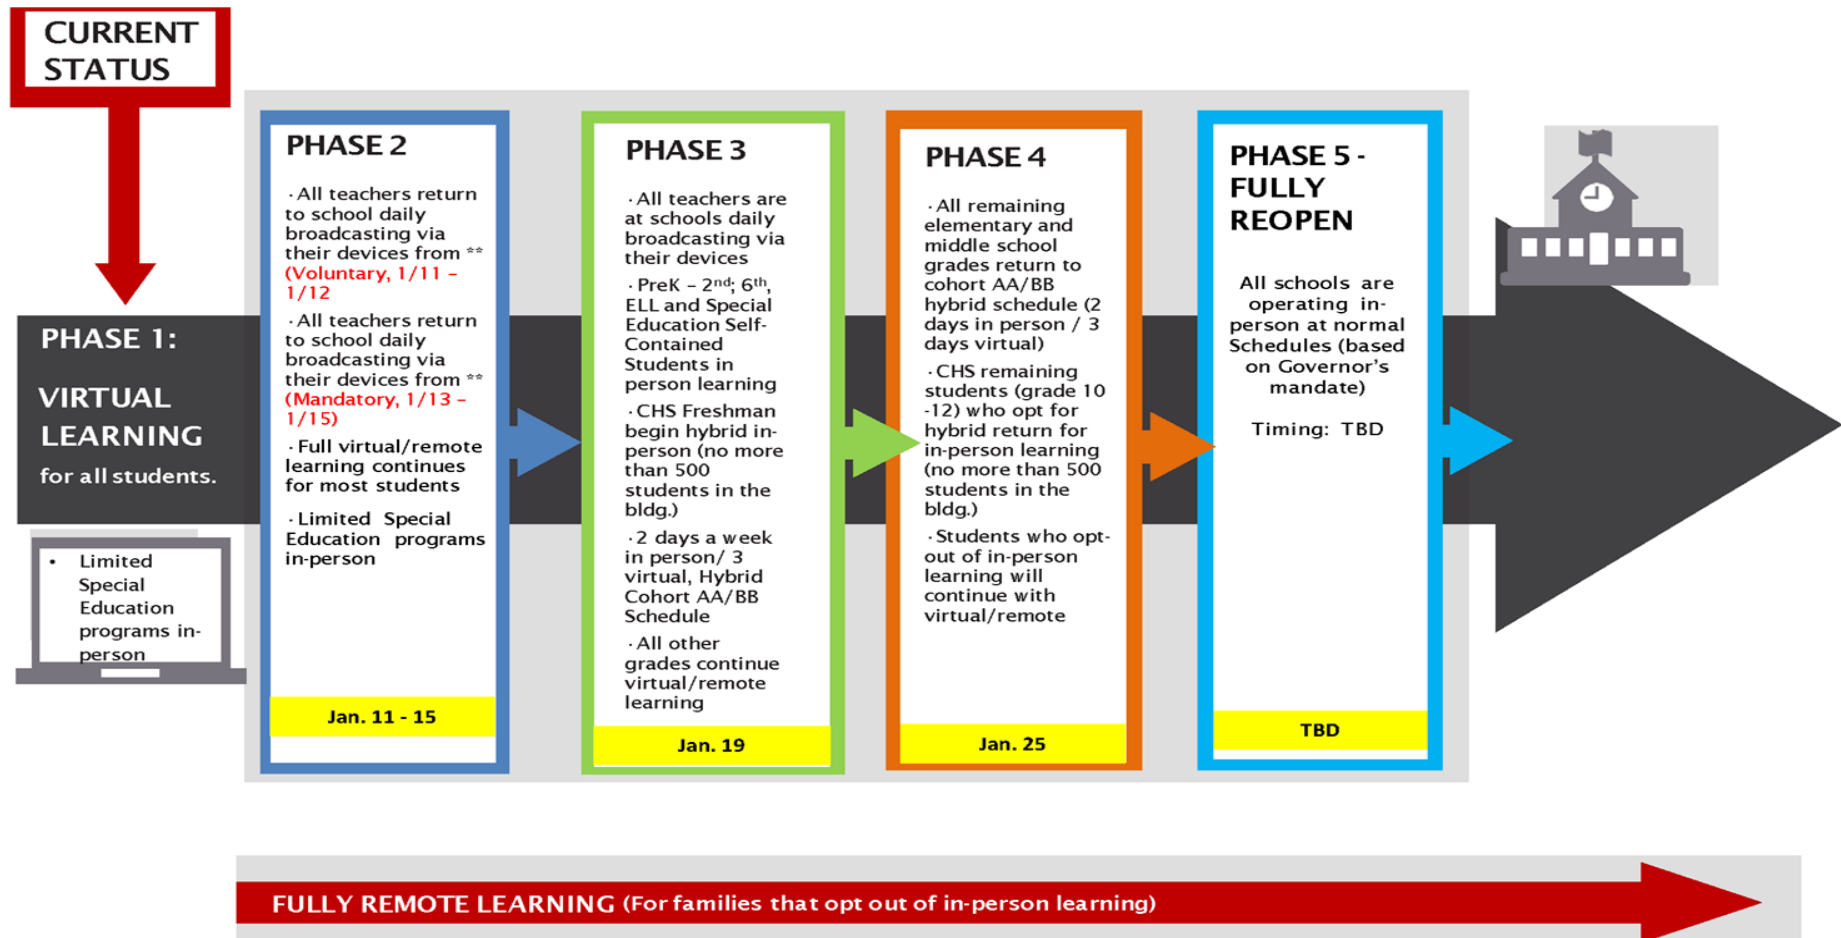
CURRENT STATUS

PHASE 1:

VIRTUAL LEARNING

for all students.

• Limited Special Education programs in-person

PHASE 2

· All teachers return to school daily broadcasting via their devices from ** (Voluntary, 1/11 – 1/12

· All teachers return to school daily broadcasting via their devices from ** (Mandatory, 1/13 – 1/15)

· Full virtual/remote learning continues for most students

· Limited Special Education programs in-person

Jan. 11 - 15

PHASE 3

· All teachers are at schools daily broadcasting via their devices

· PreK – 2$^{nd}$; 6$^{th}$, ELL and Special Education Self-Contained Students in person learning

· CHS Freshman begin hybrid in-person (no more than 500 students in the bldg.)

· 2 days a week in person/ 3 virtual, Hybrid Cohort AA/BB Schedule

· All other grades continue virtual/remote learning

Jan. 19

PHASE 4

· All remaining elementary and middle school grades return to cohort AA/BB hybrid schedule (2 days in person / 3 days virtual)

· CHS remaining students (grade 10 -12) who opt for hybrid return for in-person learning (no more than 500 students in the bldg.)

· Students who opt-out of in-person learning will continue with virtual/remote

Jan. 25

PHASE 5 - FULLY REOPEN

All schools are operating in-person at normal Schedules (based on Governor's mandate)

Timing: TBD

TBD

FULLY REMOTE LEARNING (For families that opt out of in-person learning)